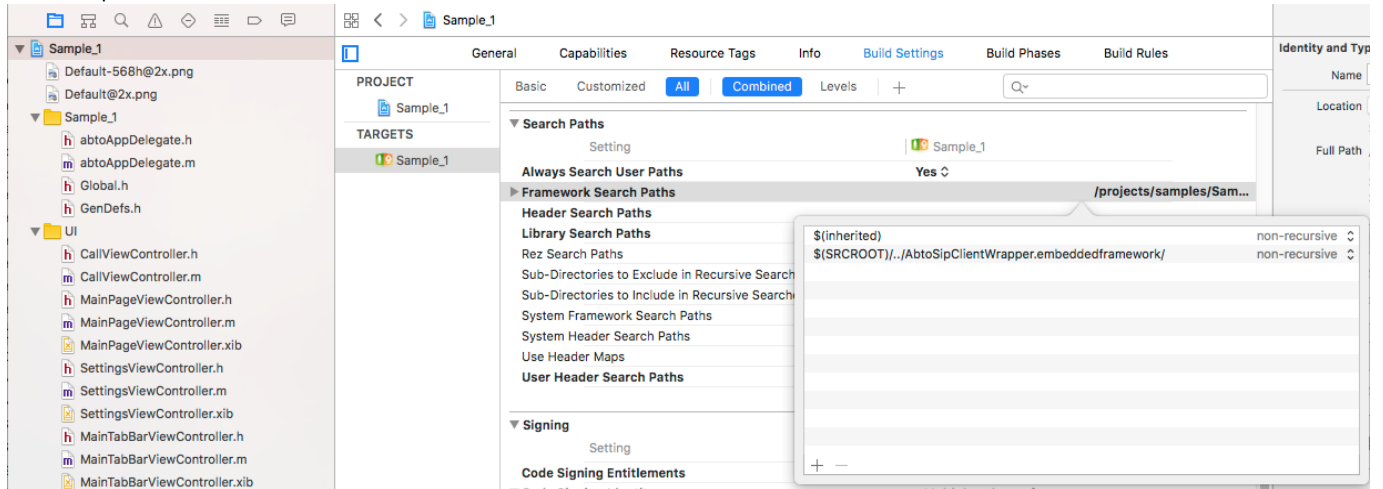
Sample_1
Sample_1
Default-568h@2x.png
Default@2x.png
Sample_1
abtoAppDelegate.h
abtoAppDelegate.m
Global.h
GenDefs.h
UI
CallViewController.h
CallViewController.m
MainPageViewController.h
MainPageViewController.m
MainPageViewController.xib
SettingsViewController.h
SettingsViewController.m
SettingsViewController.xib
MainTabBarViewController.h
MainTabBarViewController.m
MainTabBarViewController.xib

General Capabilities Resource Tags Info Build Settings Build Phases Build Rules

PROJECT
Sample_1
TARGETS
Sample_1

Basic Customized All Combined Levels +

Search Paths
Setting Sample_1
Always Search User Paths Yes
Framework Search Paths /projects/samples/Sam...
Header Search Paths
Library Search Paths
Rez Search Paths
Sub-Directories to Exclude in Recursive Search
Sub-Directories to Include in Recursive Search
System Framework Search Paths
System Header Search Paths
Use Header Maps
User Header Search Paths

Signing
Setting
Code Signing Entitlements

$(inherited) non-recursive
$(SRCROOT)/../AbtoSipClientWrapper.embeddedframework/ non-recursive
+ −

Identity and Typ
Name
Location
Full Path